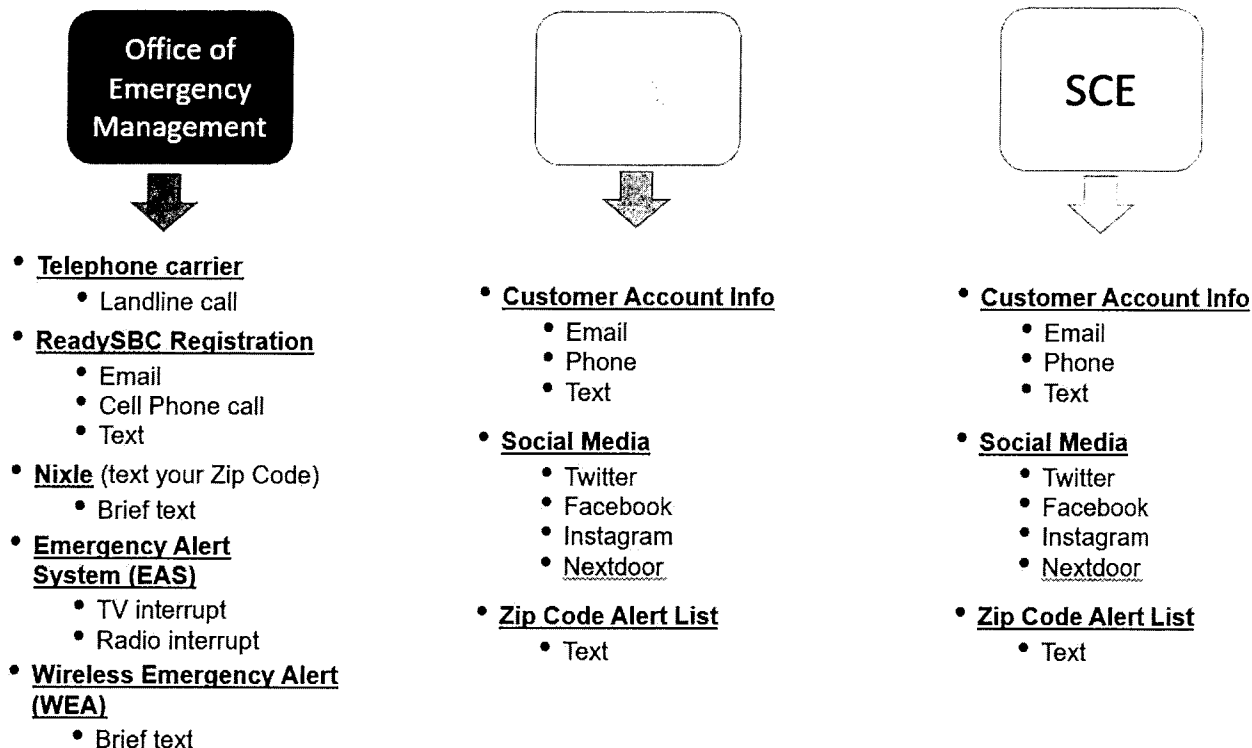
Office of Emergency Management

- Telephone carrier
  - Landline call
- ReadySBC Registration
  - Email
  - Cell Phone call
  - Text
- Nixle (text your Zip Code)
  - Brief text
- Emergency Alert System (EAS)
  - TV interrupt
  - Radio interrupt
- Wireless Emergency Alert (WEA)
  - Brief text

- Customer Account Info
  - Email
  - Phone
  - Text
- Social Media
  - Twitter
  - Facebook
  - Instagram
  - Nextdoor
- Zip Code Alert List
  - Text

SCE

- Customer Account Info
  - Email
  - Phone
  - Text
- Social Media
  - Twitter
  - Facebook
  - Instagram
  - Nextdoor
- Zip Code Alert List
  - Text